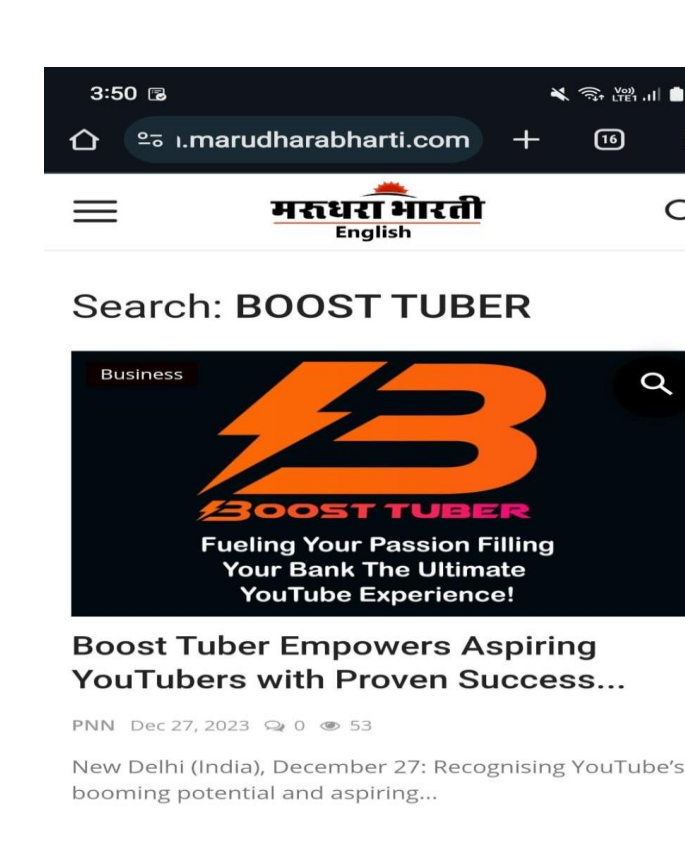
3:50

Vo) LTE1

ı.marudharabharti.com

+

16

मरुधरा भारती
English

Search: BOOST TUBER

Business

BOOST TUBER
Fueling Your Passion Filling Your Bank The Ultimate YouTube Experience!

Boost Tuber Empowers Aspiring YouTubers with Proven Success...

PNN Dec 27, 2023 0 53

New Delhi (India), December 27: Recognising YouTube's booming potential and aspiring...